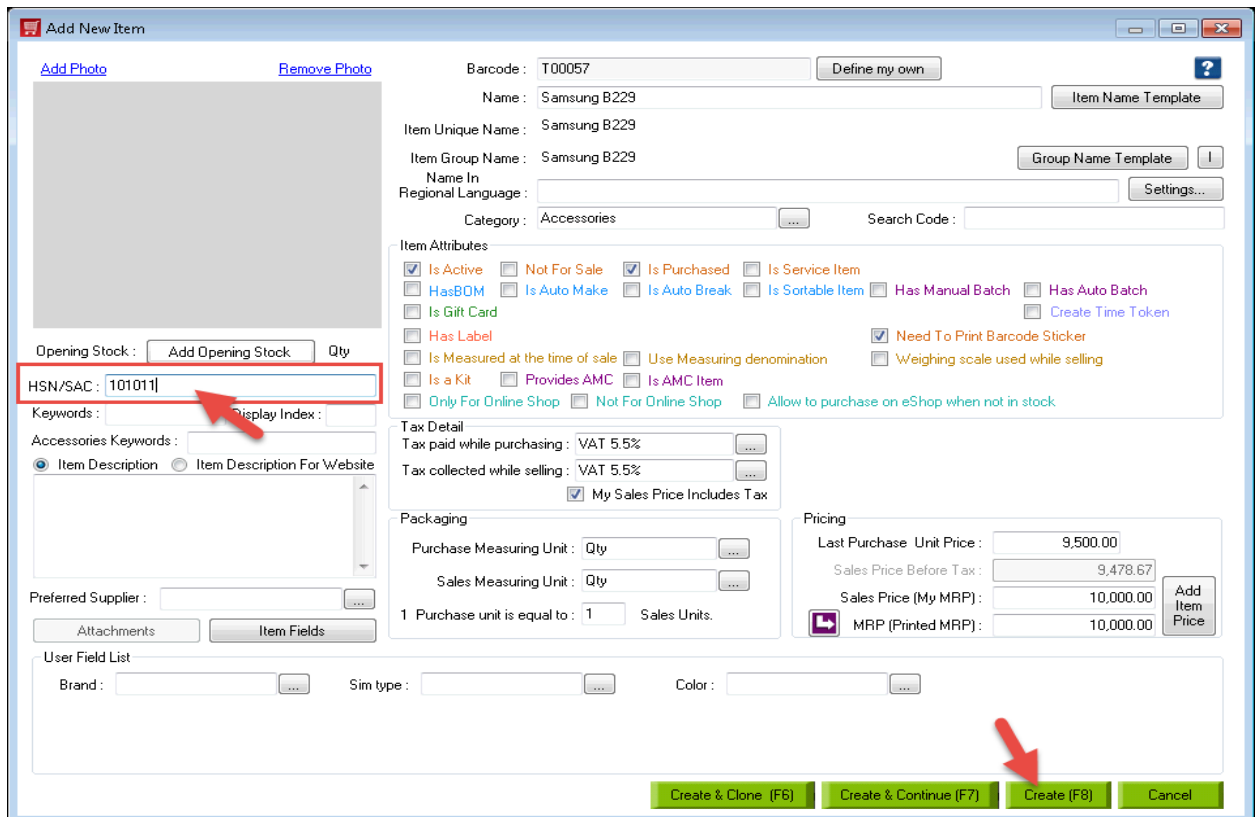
Add New Item

Add Photo
Remove Photo

Barcode : T00057
Define my own
?
Name : Samsung B229
Item Name Template
Item Unique Name : Samsung B229
Item Group Name : Samsung B229
Group Name Template
I
Name In Regional Language :
Settings...
Category : Accessories
...
Search Code :

Item Attributes
Is Active
Not For Sale
Is Purchased
Is Service Item
HasBOM
Is Auto Make
Is Auto Break
Is Sortable Item
Has Manual Batch
Has Auto Batch
Is Gift Card
Create Time Token
Has Label
Need To Print Barcode Sticker
Is Measured at the time of sale
Use Measuring denomination
Weighing scale used while selling
Is a Kit
Provides AMC
Is AMC Item
Only For Online Shop
Not For Online Shop
Allow to purchase on eShop when not in stock

Opening Stock : Add Opening Stock Qty
HSN/SAC : 101011
Keywords :
Display Index :
Accessories Keywords :
Item Description
Item Description For Website

Tax Detail
Tax paid while purchasing : VAT 5.5%
...
Tax collected while selling : VAT 5.5%
...
My Sales Price Includes Tax

Packaging
Purchase Measuring Unit : Qty
...
Sales Measuring Unit : Qty
...
1 Purchase unit is equal to : 1 Sales Units.

Pricing
Last Purchase Unit Price : 9,500.00
Sales Price Before Tax : 9,478.67
Sales Price (My MRP) : 10,000.00
MRP (Printed MRP) : 10,000.00
Add Item Price

Preferred Supplier :
...
Attachments
Item Fields

User Field List
Brand :
...
Sim type :
...
Color :
...

Create & Clone (F6)
Create & Continue (F7)
Create (F8)
Cancel